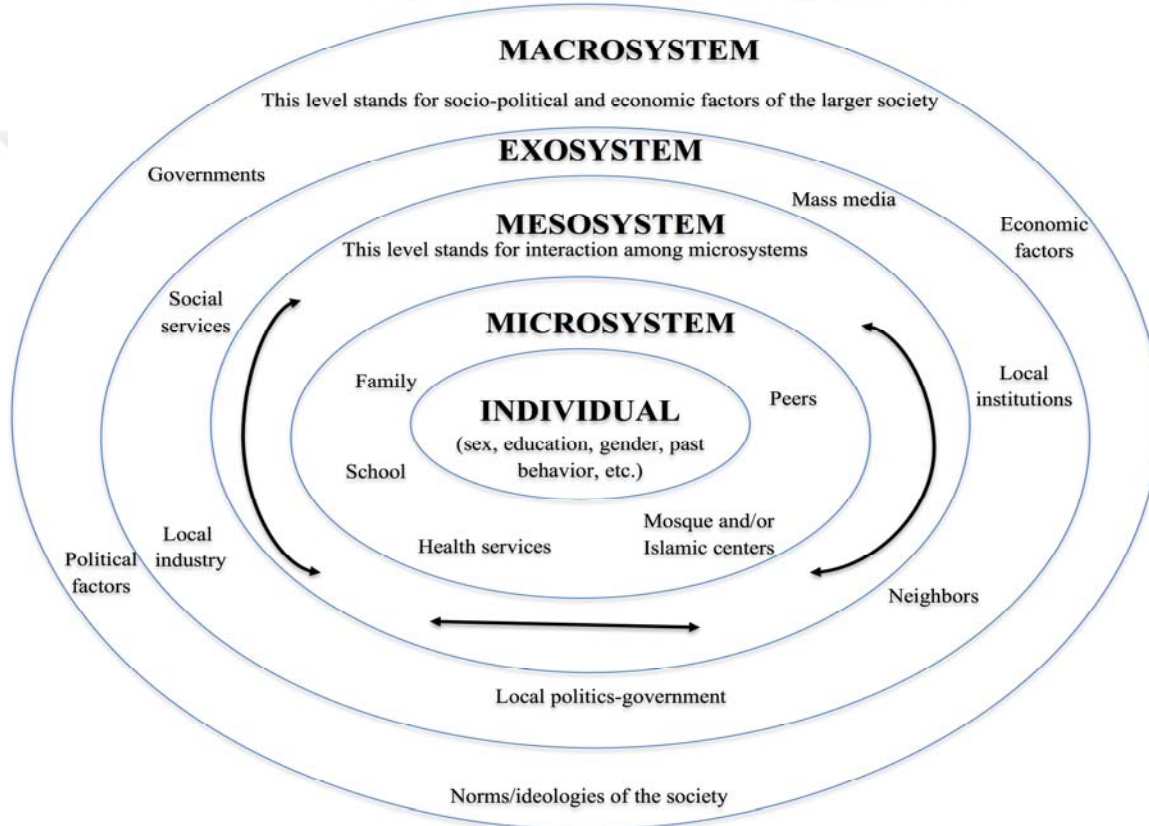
MACROSYSTEM

This level stands for socio-political and economic factors of the larger society

EXOSYSTEM

Governments

Mass media

Economic factors

MESOSYSTEM

This level stands for interaction among microsystems

Social services

MICROSYSTEM

Family

INDIVIDUAL

(sex, education, gender, past behavior, etc.)

Peers

Local institutions

School

Local industry

Health services

Mosque and/or Islamic centers

Political factors

Neighbors

Local politics-government

Norms/ideologies of the society